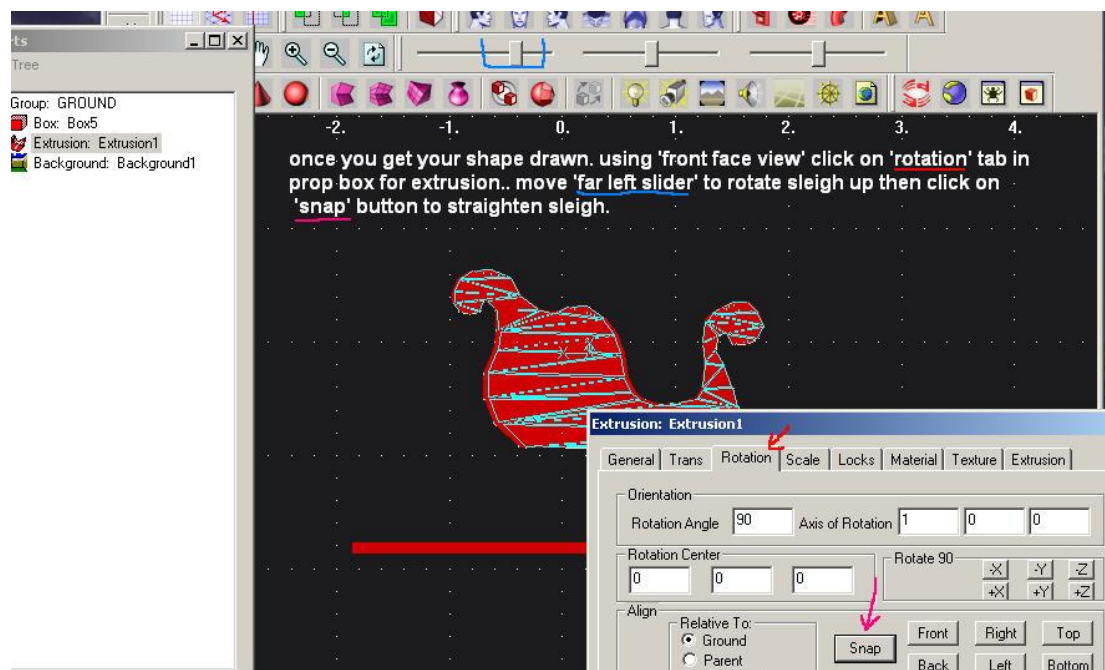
ts
Tree

Group: GROUND
Box: Box5
Extrusion: Extrusion1
Background: Background1

-2. -1. 0. 1. 2. 3. 4.

once you get your shape drawn. using 'front face view' click on 'rotation' tab in prop box for extrusion.. move 'far left slider' to rotate sleigh up then click on 'snap' button to straighten sleigh.

Extrusion: Extrusion1
General | Trans | Rotation | Scale | Locks | Material | Texture | Extrusion

Orientation
Rotation Angle 90 Axis of Rotation 1 0 0

Rotation Center
0 0 0

Rotate 90
-X -Y -Z
+X +Y +Z

Align
Relative To:
Ground
Parent
Snap
Front Right Top
Back Left Bottom